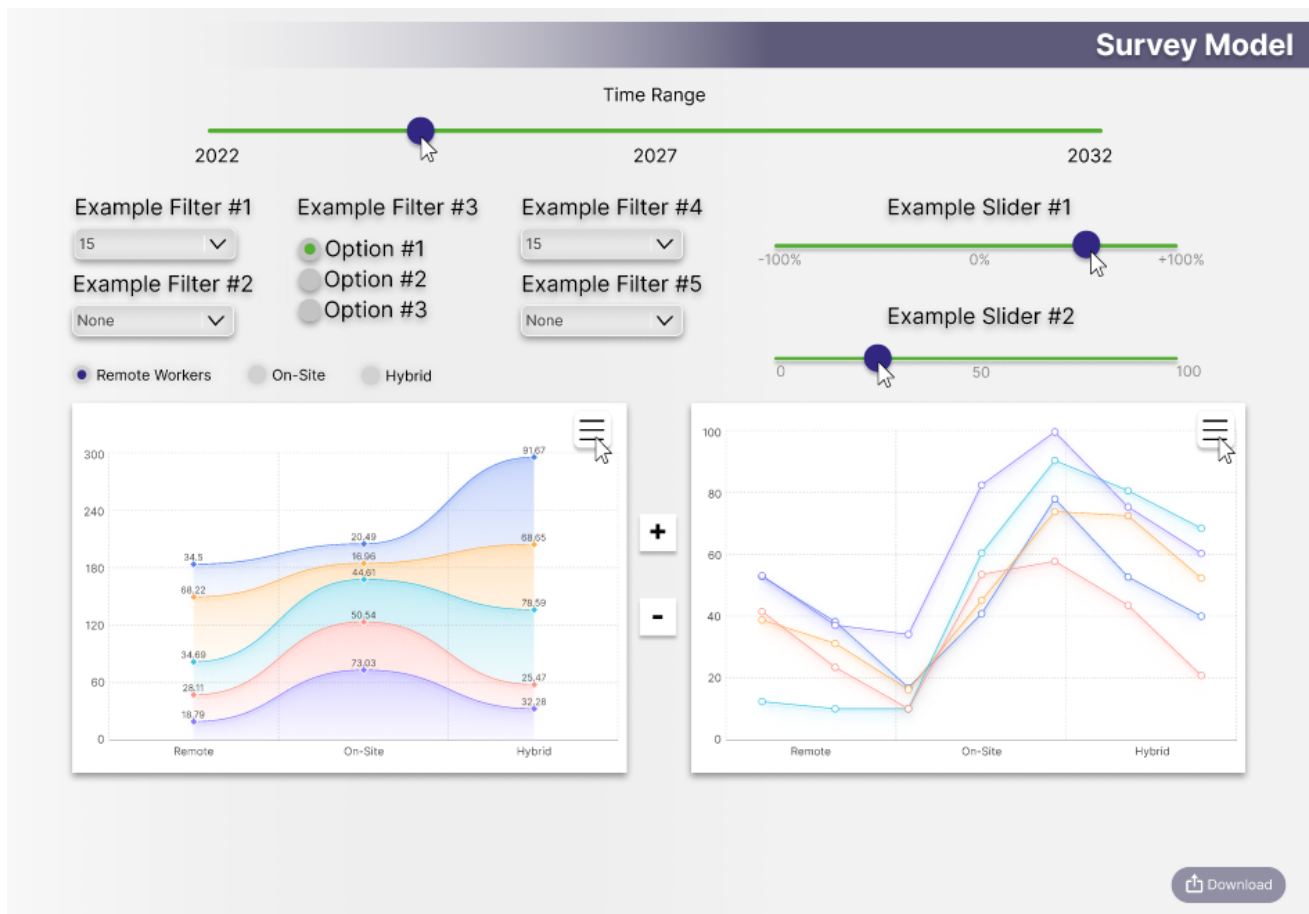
Survey Model

Time Range

2022 2027 2032

Example Filter #1
15

Example Filter #2
None

Example Filter #3
Option #1
Option #2
Option #3

Example Filter #4
15

Example Filter #5
None

Example Slider #1
-100% 0% +100%

Example Slider #2
0 50 100

Remote Workers On-Site Hybrid

300
240
180
120
60
0

34.5
68.22
34.69
28.11
18.79
20.49
16.96
44.61
50.54
73.03
91.67
68.65
78.59
25.47
32.28

Remote On-Site Hybrid

+
-

100
80
60
40
20
0

Remote On-Site Hybrid

Download